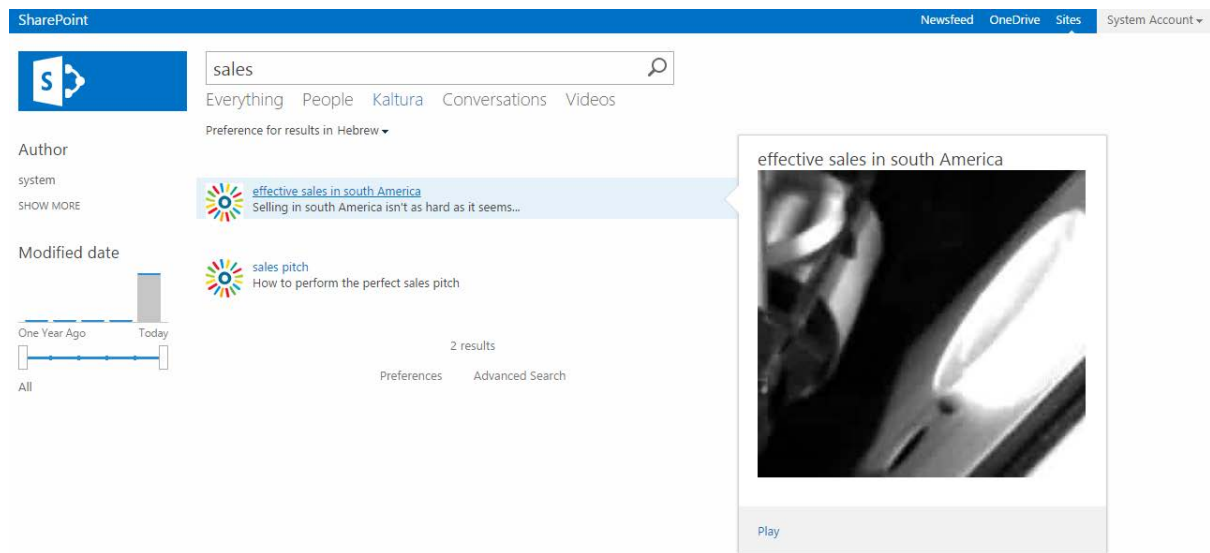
SharePoint

Newsfeed OneDrive Sites System Account

S

sales

Everything People Kaltura Conversations Videos

Preference for results in Hebrew

Author

system

SHOW MORE

Modified date

One Year Ago Today

All

effective sales in south America
Selling in south America isn't as hard as it seems...

sales pitch
How to perform the perfect sales pitch

2 results

Preferences Advanced Search

effective sales in south America

Play